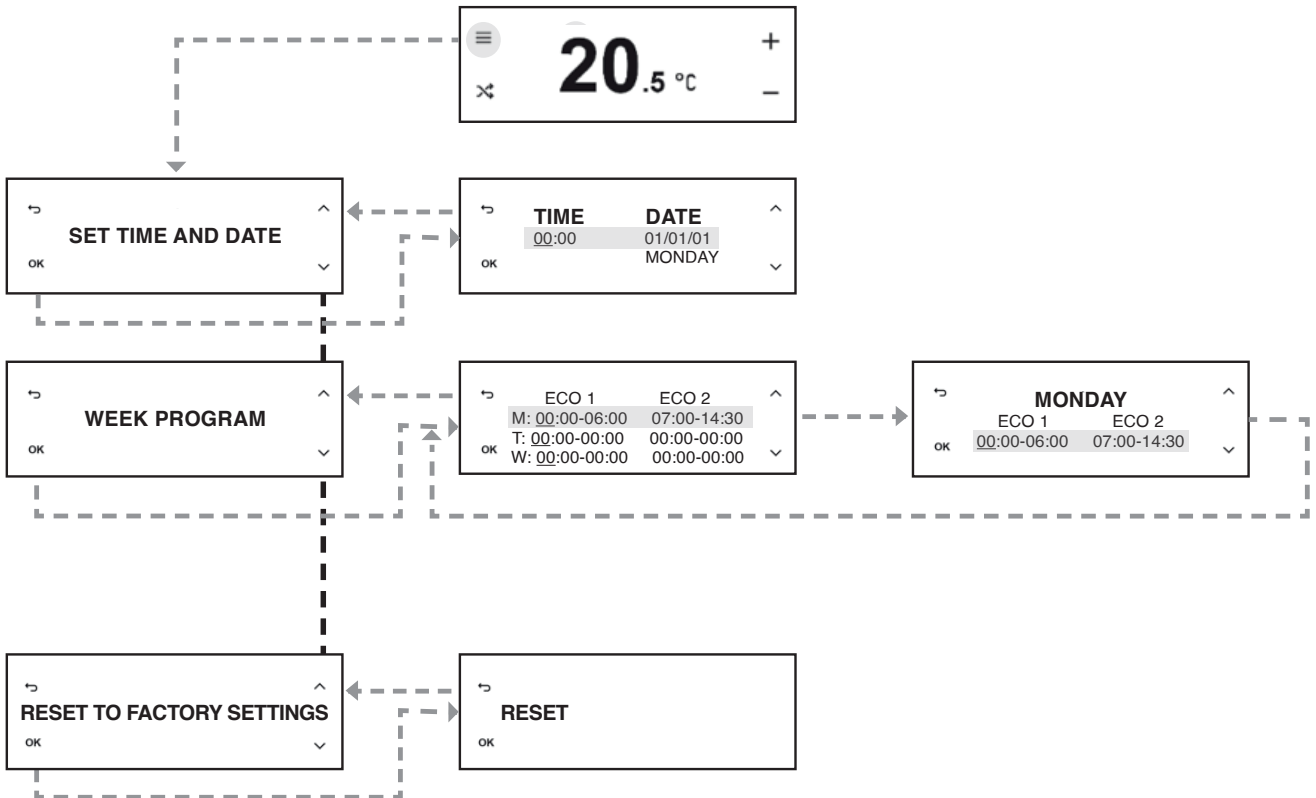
≡
20.5 °C
+
−

SET TIME AND DATE
OK

TIME DATE
00:00 01/01/01
MONDAY
OK

WEEK PROGRAM
OK

ECO 1 ECO 2
M: 00:00-06:00 07:00-14:30
T: 00:00-00:00 00:00-00:00
W: 00:00-00:00 00:00-00:00
OK

MONDAY
ECO 1 ECO 2
00:00-06:00 07:00-14:30
OK

RESET TO FACTORY SETTINGS
OK

RESET
OK